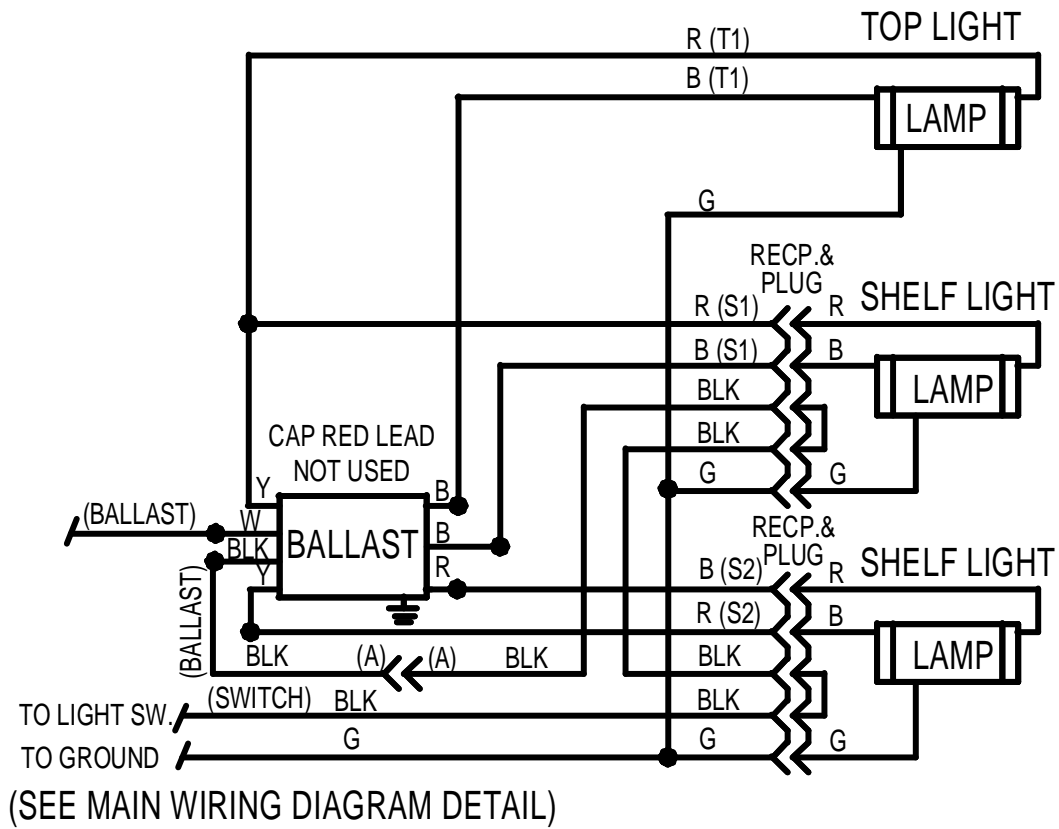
TOP LIGHT
R (T1)
B (T1)
LAMP
G
RECP.&
PLUG
R (S1)
R
SHELF LIGHT
B (S1)
B
LAMP
BLK
BLK
CAP RED LEAD
NOT USED
G
G
Y
B
(BALLAST)
W
B
BLK
BALLAST
Y
R
RECP.&
PLUG
B (S2)
R
SHELF LIGHT
R (S2)
B
(BALLAST)
BLK
(A)
(A)
BLK
BLK
LAMP
TO LIGHT SW.
(SWITCH)
BLK
BLK
TO GROUND
G
G
G
(SEE MAIN WIRING DIAGRAM DETAIL)